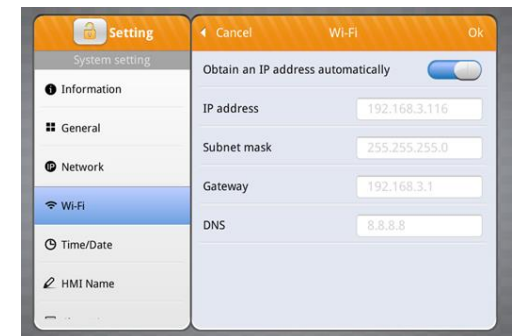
Setting
System setting
Information
General
Network
Wi-Fi
Time/Date
HMI Name
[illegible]

Cancel
Wi-Fi
Ok
Obtain an IP address automatically
IP address
192.168.3.116
Subnet mask
255.255.255.0
Gateway
192.168.3.1
DNS
8.8.8.8